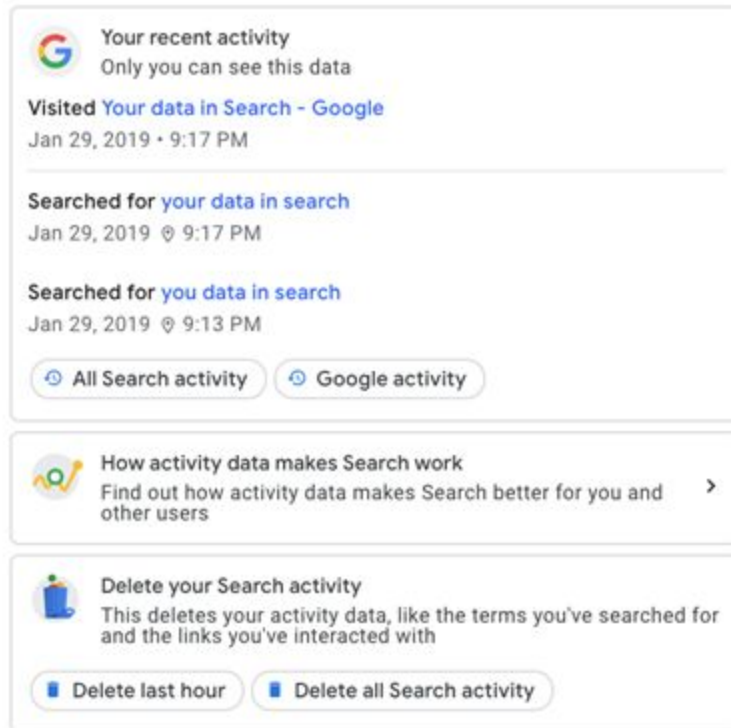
Your recent activity
Only you can see this data

Visited Your data in Search - Google
Jan 29, 2019 • 9:17 PM

Searched for your data in search
Jan 29, 2019 9:17 PM

Searched for you data in search
Jan 29, 2019 9:13 PM

All Search activity

Google activity

How activity data makes Search work
Find out how activity data makes Search better for you and other users

Delete your Search activity
This deletes your activity data, like the terms you've searched for and the links you've interacted with

Delete last hour

Delete all Search activity